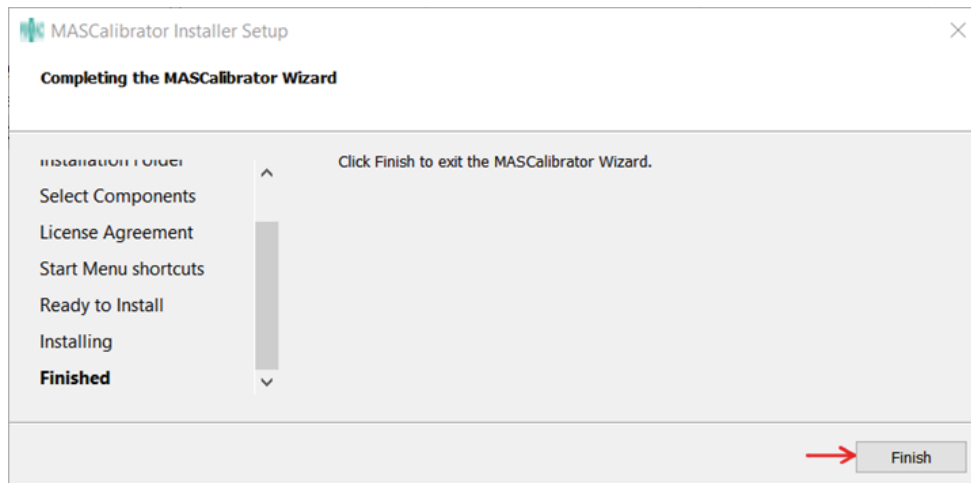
MASCalibrator Installer Setup

Completing the MASCalibrator Wizard

Installation Folder
Select Components
License Agreement
Start Menu shortcuts
Ready to Install
Installing
Finished

Click Finish to exit the MASCalibrator Wizard.

Finish